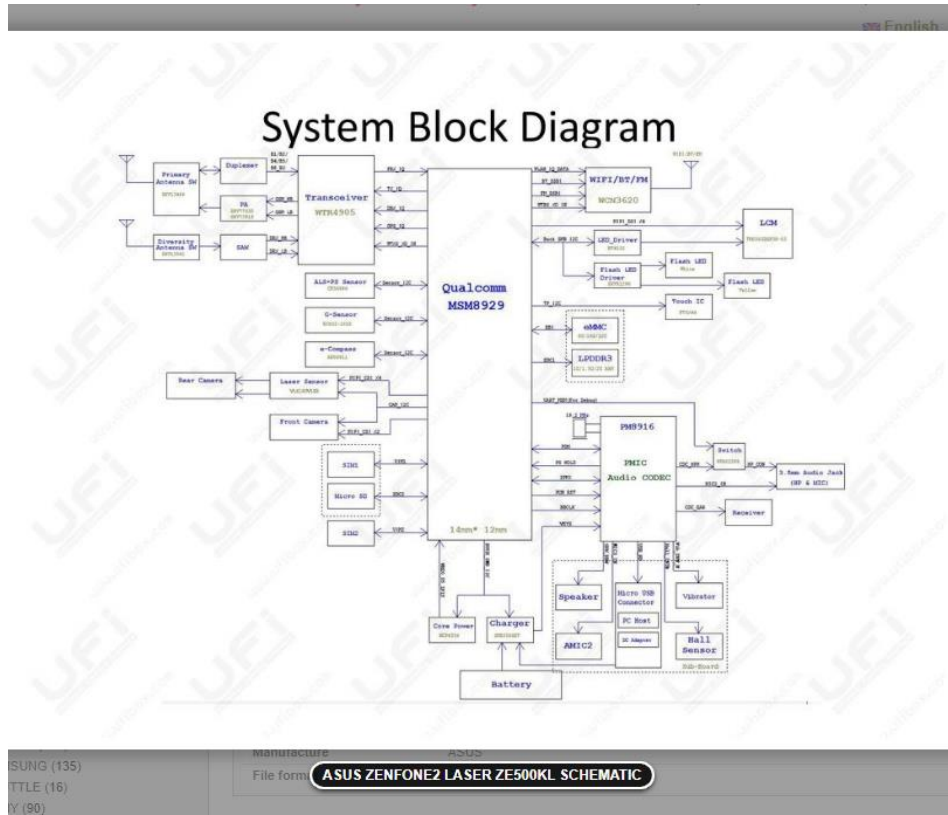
English

System Block Diagram

Primary Antenna SW

Diplexer

PA

Diversity Antenna SW

SAW

Transceiver
WTR4905

Qualcomm
MSM8929

WIFI/BT/FM
WCN3620

LCM

LED Driver

Flash LED Driver

Flash LED

Flash LED

Touch IC

eMMC

LPDDR3

ALS+PS Sensor

G-Sensor

e-Compass

Rear Camera

Laser Sensor

Front Camera

SIM1

Micro SD

SIM2

PM8916

PMIC
Audio CODEC

Switch

3.5mm Audio Jack
(HP & MIC)

Receiver

Speaker

AMIC2

Micro USB Connector

PC Host

DC Adapter

Vibrator

Hall Sensor

Sub-Board

Core Power

Charger

Battery

14mm* 12mm

SUNG (135)
TTLE (16)
Y (90)

Manufacture ASUS
File form

ASUS ZENFONE2 LASER ZE500KL SCHEMATIC